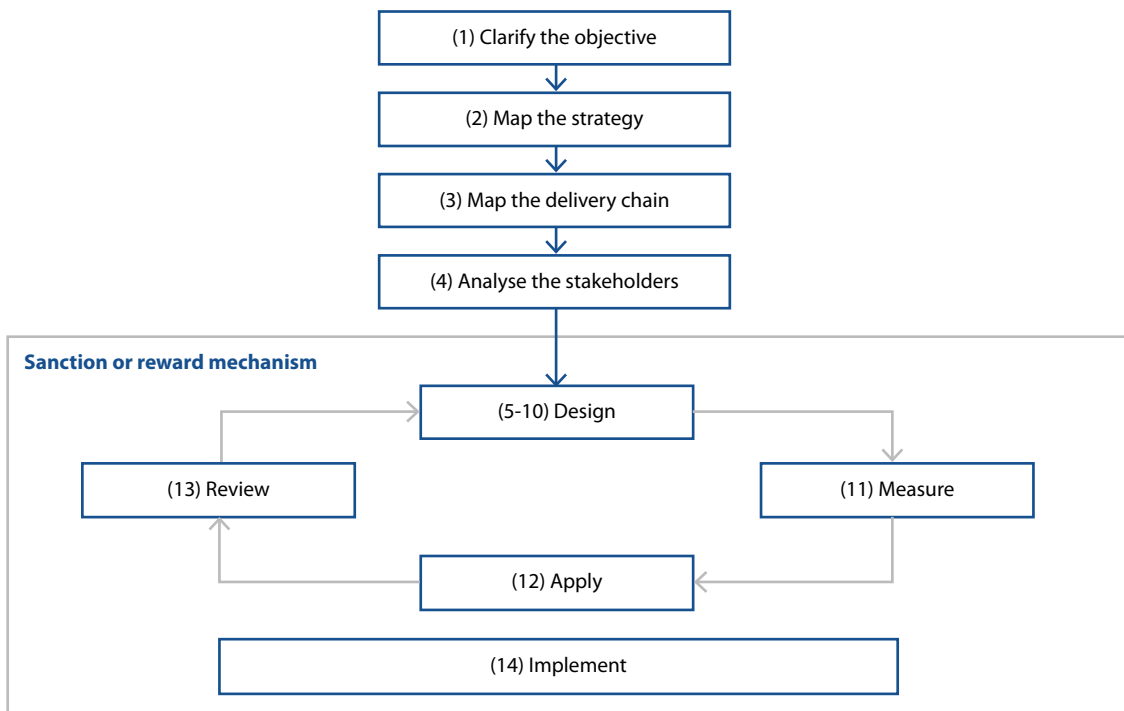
(1) Clarify the objective

(2) Map the strategy

(3) Map the delivery chain

(4) Analyse the stakeholders

Sanction or reward mechanism

(5-10) Design

(13) Review

(11) Measure

(12) Apply

(14) Implement